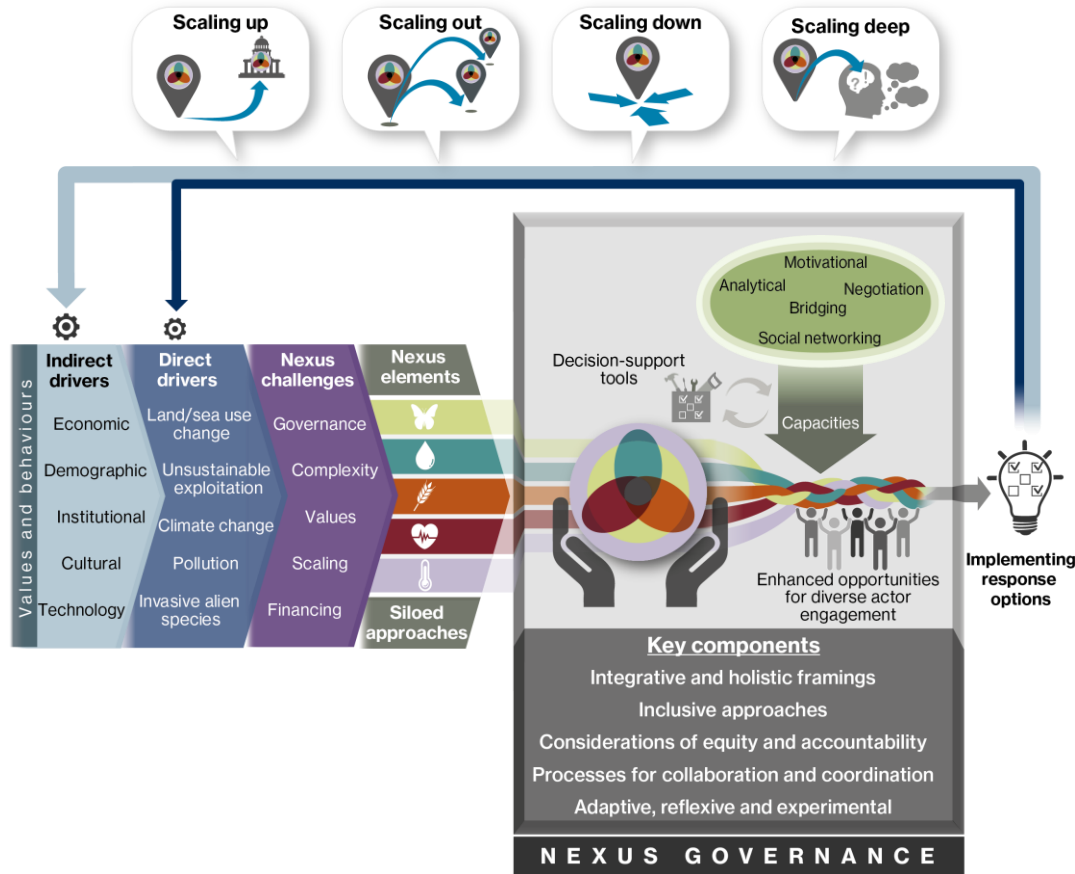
Scaling up

Scaling out

Scaling down

Scaling deep

Values and behaviours

Indirect drivers

Economic

Demographic

Institutional

Cultural

Technology

Direct drivers

Land/sea use change

Unsustainable exploitation

Climate change

Pollution

Invasive alien species

Nexus challenges

Governance

Complexity

Values

Scaling

Financing

Nexus elements

Siloed approaches

Motivational

Analytical

Negotiation

Bridging

Social networking

Decision-support tools

Capacities

Enhanced opportunities for diverse actor engagement

Implementing response options

Key components

Integrative and holistic framings

Inclusive approaches

Considerations of equity and accountability

Processes for collaboration and coordination

Adaptive, reflexive and experimental

NEXUS GOVERNANCE